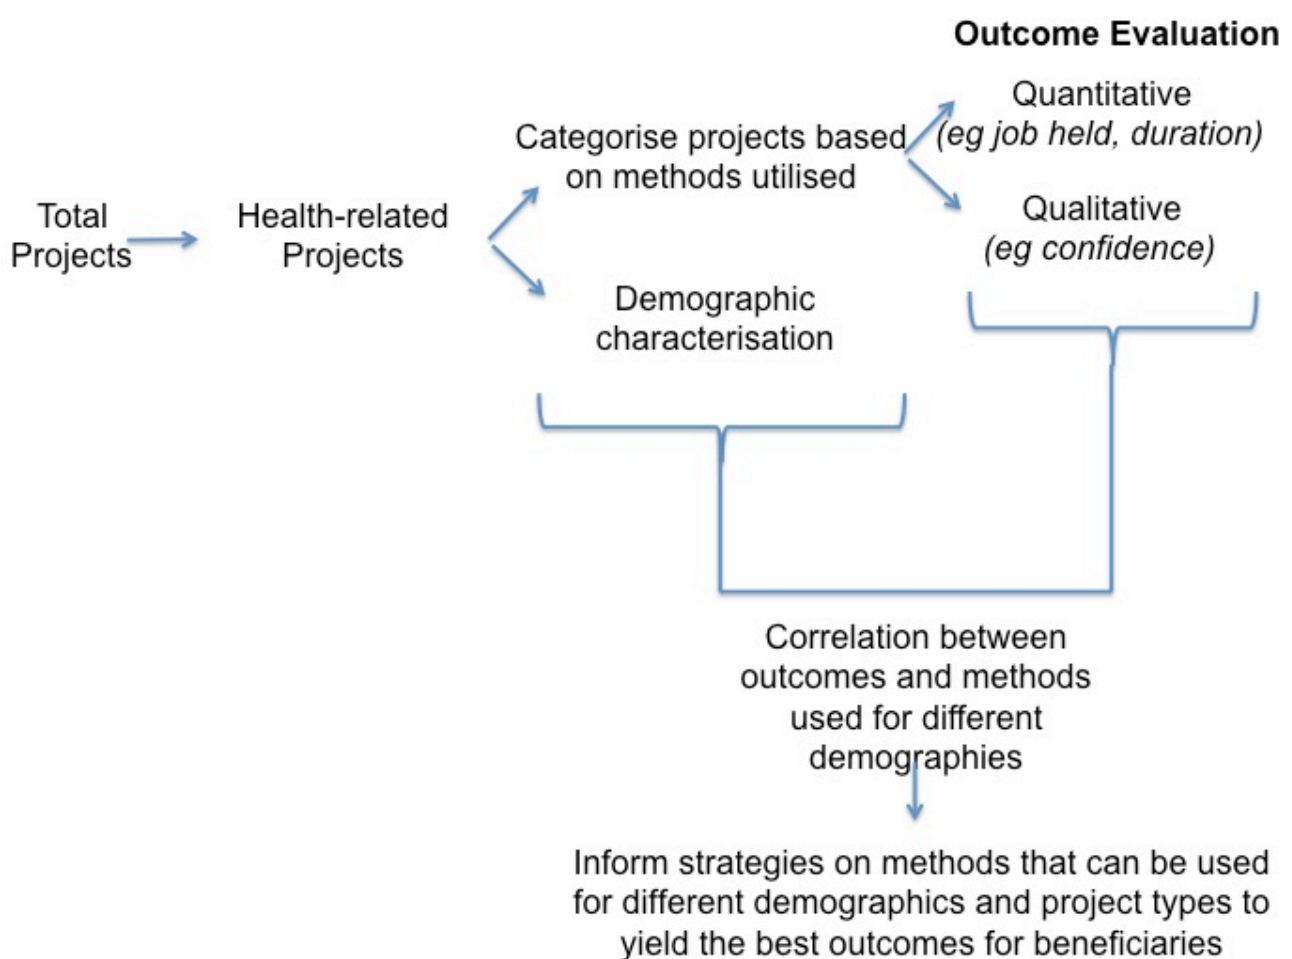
Outcome Evaluation

Total Projects

Health-related Projects

Categorise projects based on methods utilised

Quantitative *(eg job held, duration)*

Qualitative *(eg confidence)*

Demographic characterisation

Correlation between outcomes and methods used for different demographies

Inform strategies on methods that can be used for different demographics and project types to yield the best outcomes for beneficiaries